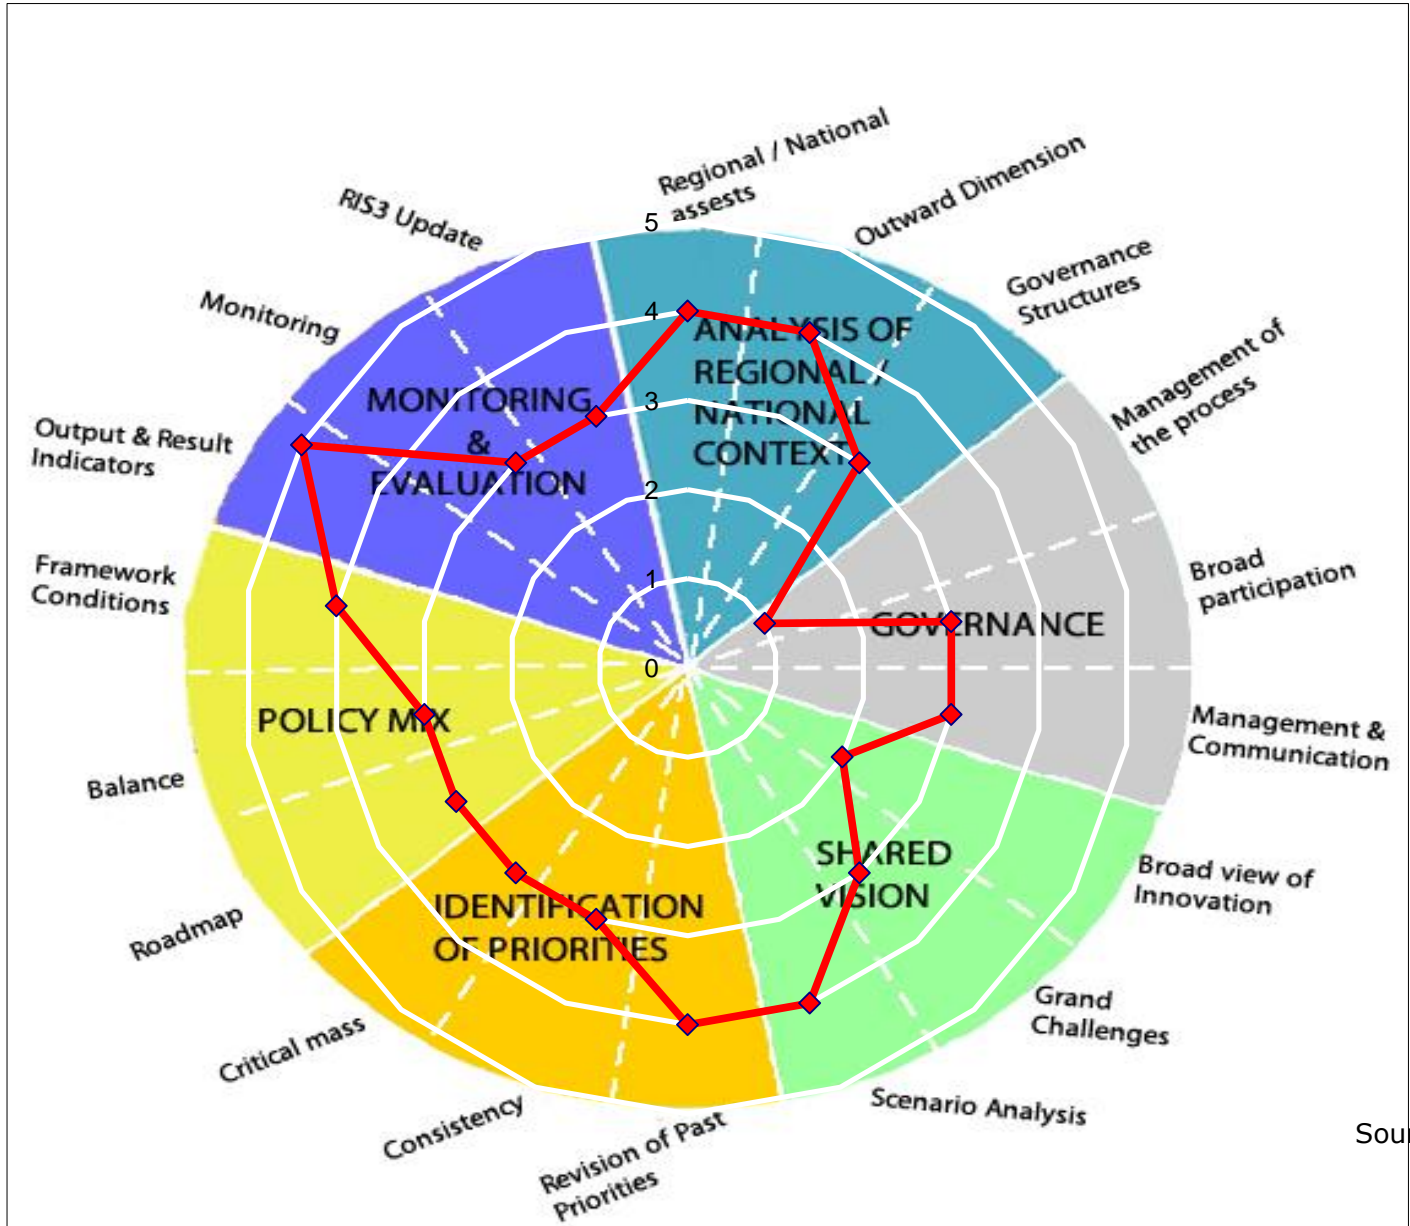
Regional / National assests

Outward Dimension

Governance Structures

Management of the process

Broad participation

Management & Communication

Broad view of Innovation

Grand Challenges

Scenario Analysis

Revision of Past Priorities

Consistency

Critical mass

Roadmap

Balance

Framework Conditions

Output & Result Indicators

Monitoring

RIS3 Update

5
4
3
2
1
0

ANALYSIS OF REGIONAL / NATIONAL CONTEXT

GOVERNANCE

SHARED VISION

IDENTIFICATION OF PRIORITIES

POLICY MIX

MONITORING & EVALUATION

Sou